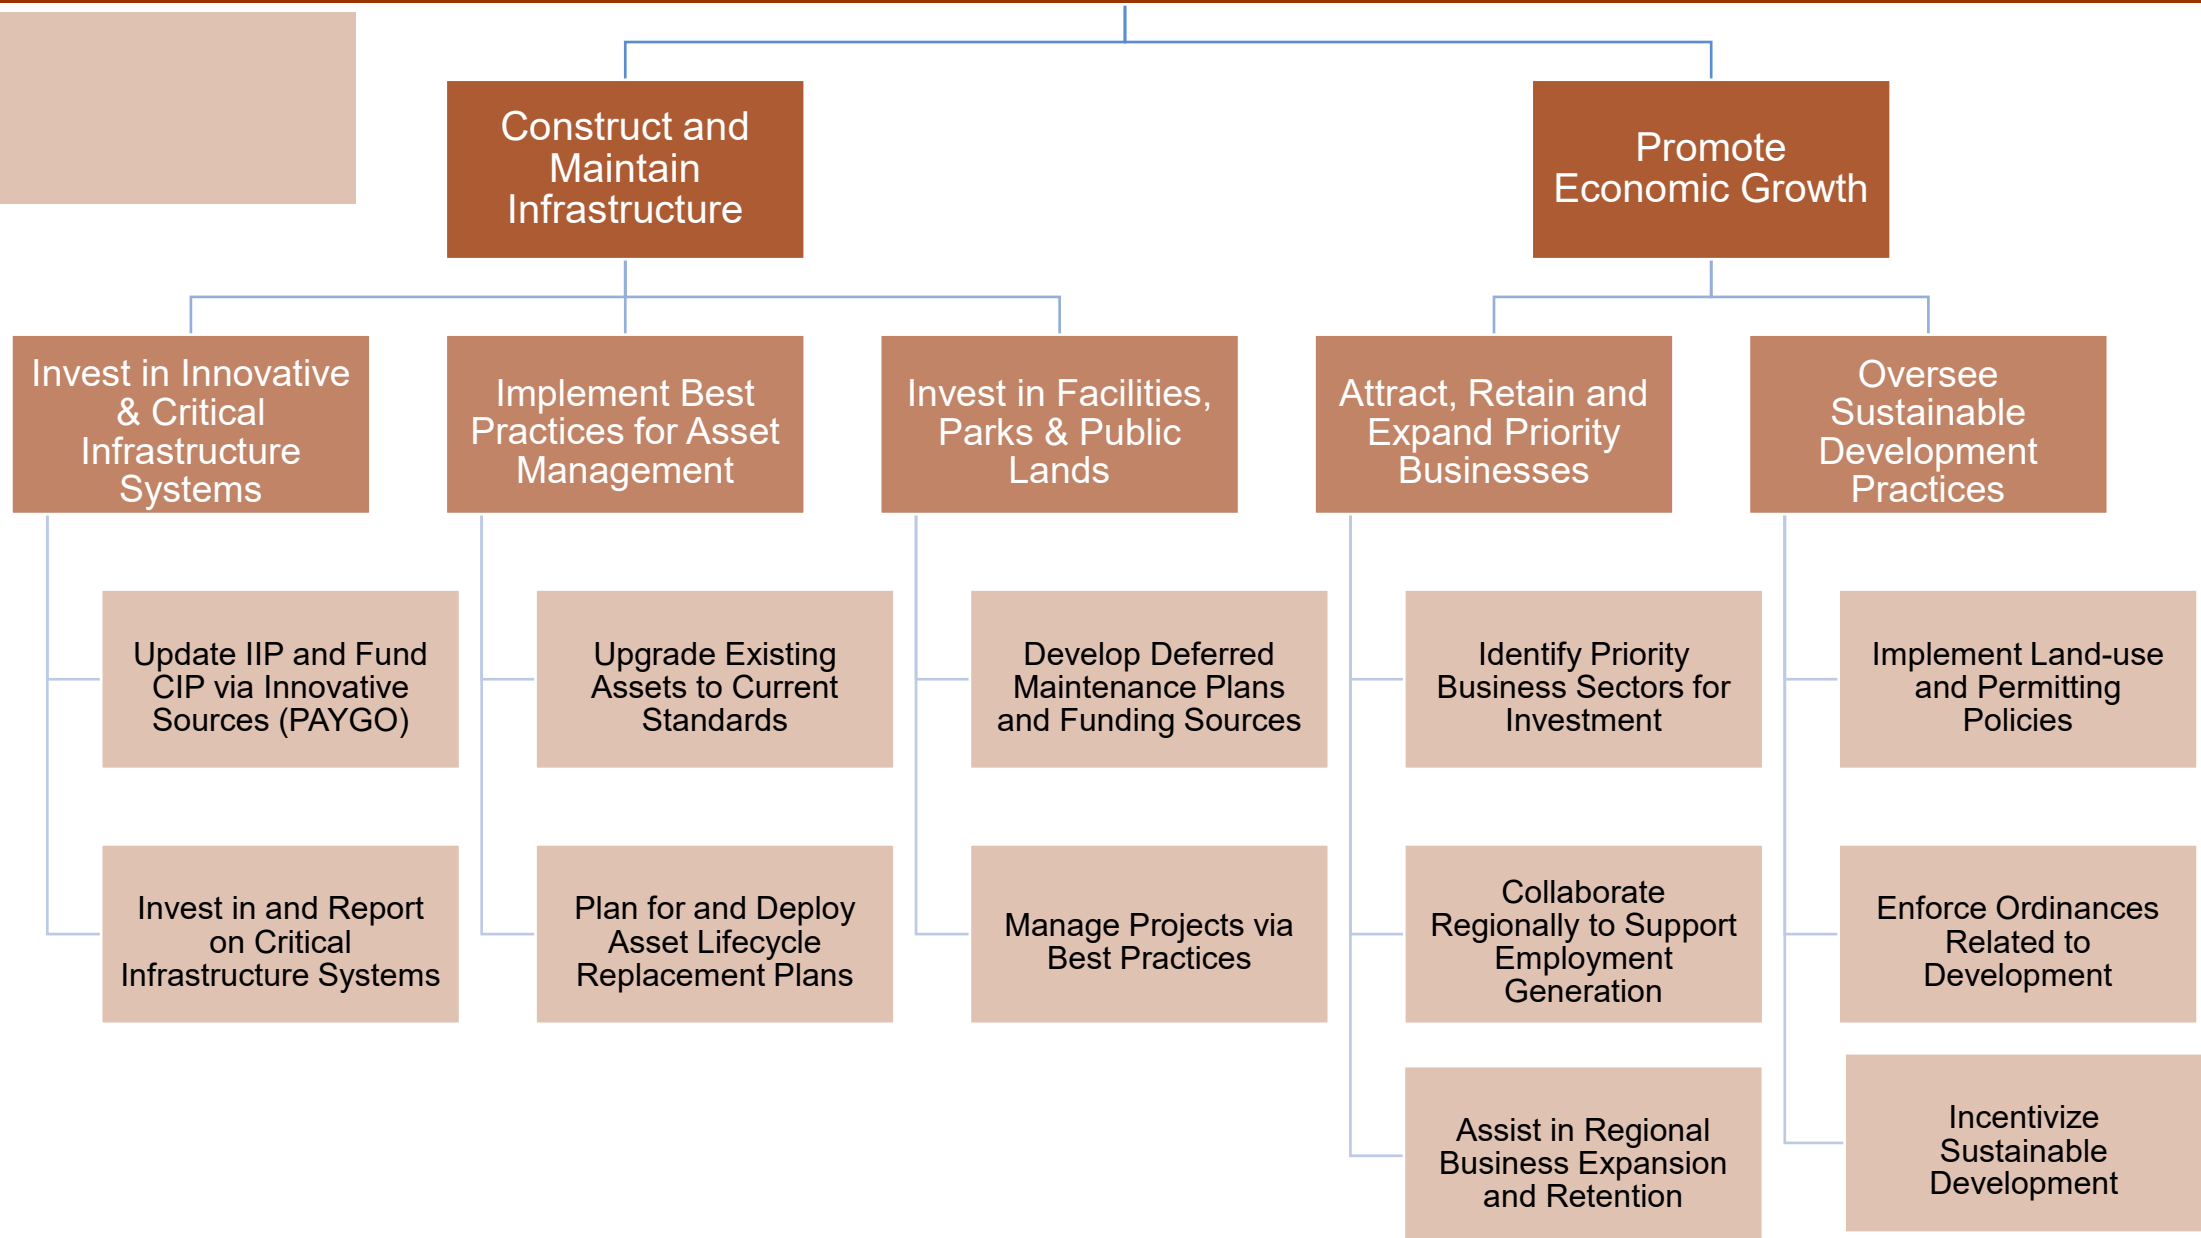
Construct and Maintain Infrastructure

Promote Economic Growth

Invest in Innovative & Critical Infrastructure Systems

Implement Best Practices for Asset Management

Invest in Facilities, Parks & Public Lands

Attract, Retain and Expand Priority Businesses

Oversee Sustainable Development Practices

Update IIP and Fund CIP via Innovative Sources (PAYGO)

Upgrade Existing Assets to Current Standards

Develop Deferred Maintenance Plans and Funding Sources

Identify Priority Business Sectors for Investment

Implement Land-use and Permitting Policies

Invest in and Report on Critical Infrastructure Systems

Plan for and Deploy Asset Lifecycle Replacement Plans

Manage Projects via Best Practices

Collaborate Regionally to Support Employment Generation

Enforce Ordinances Related to Development

Assist in Regional Business Expansion and Retention

Incentivize Sustainable Development